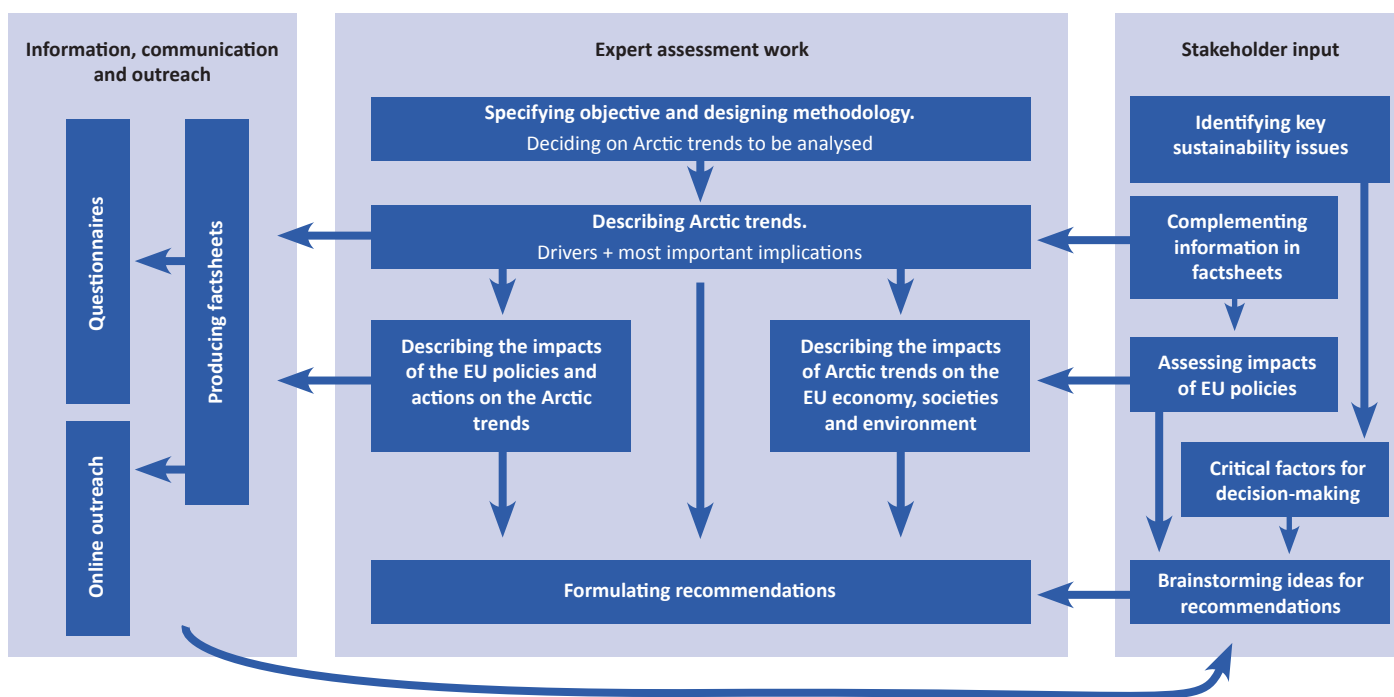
Information, communication and outreach

Questionnaires

Producing factsheets

Online outreach

Expert assessment work

Specifying objective and designing methodology.
Deciding on Arctic trends to be analysed

Describing Arctic trends.
Drivers + most important implications

Describing the impacts of the EU policies and actions on the Arctic trends

Describing the impacts of Arctic trends on the EU economy, societies and environment

Formulating recommendations

Stakeholder input

Identifying key sustainability issues

Complementing information in factsheets

Assessing impacts of EU policies

Critical factors for decision-making

Brainstorming ideas for recommendations